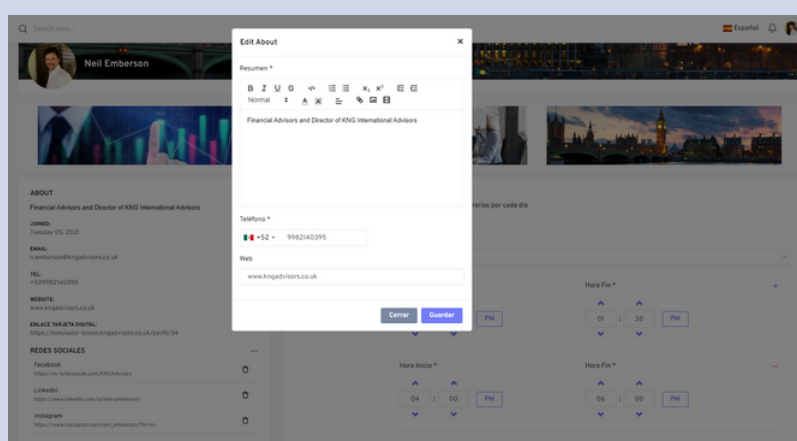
Search here...

Español

Neil Emberson

Edit About

Resumen *

B I U S <> x₂ x²
Normal A

Financial Advisors and Director of KNG International Advisors

Teléfono *

+52 9982140395

Web

www.kngadvisors.co.uk

Cerrar Guardar

ABOUT

Financial Advisors and Director of KNG International Advisors

JOINED:
Tuesday 05, 2021

EMAIL:
n.emberson@kngadvisors.co.uk

TEL:
+529982140395

WEBSITE:
www.kngadvisors.co.uk

ENLACE TARJETA DIGITAL:
https://simulador-bonos.kngadvisors.co.uk/perfil/34

REDES SOCIALES

Facebook
https://m.facebook.com/KNGAdvisors

Linkedin
https://www.linkedin.com/in/neil-emberson/

Instagram
https://www.instagram.com/neil_emberson/?hl=es

rarios por cada día

Hora Fin *

01 : 30 PM

PM

Hora Inicio *

04 : 00 PM

Hora Fin *

06 : 00 PM